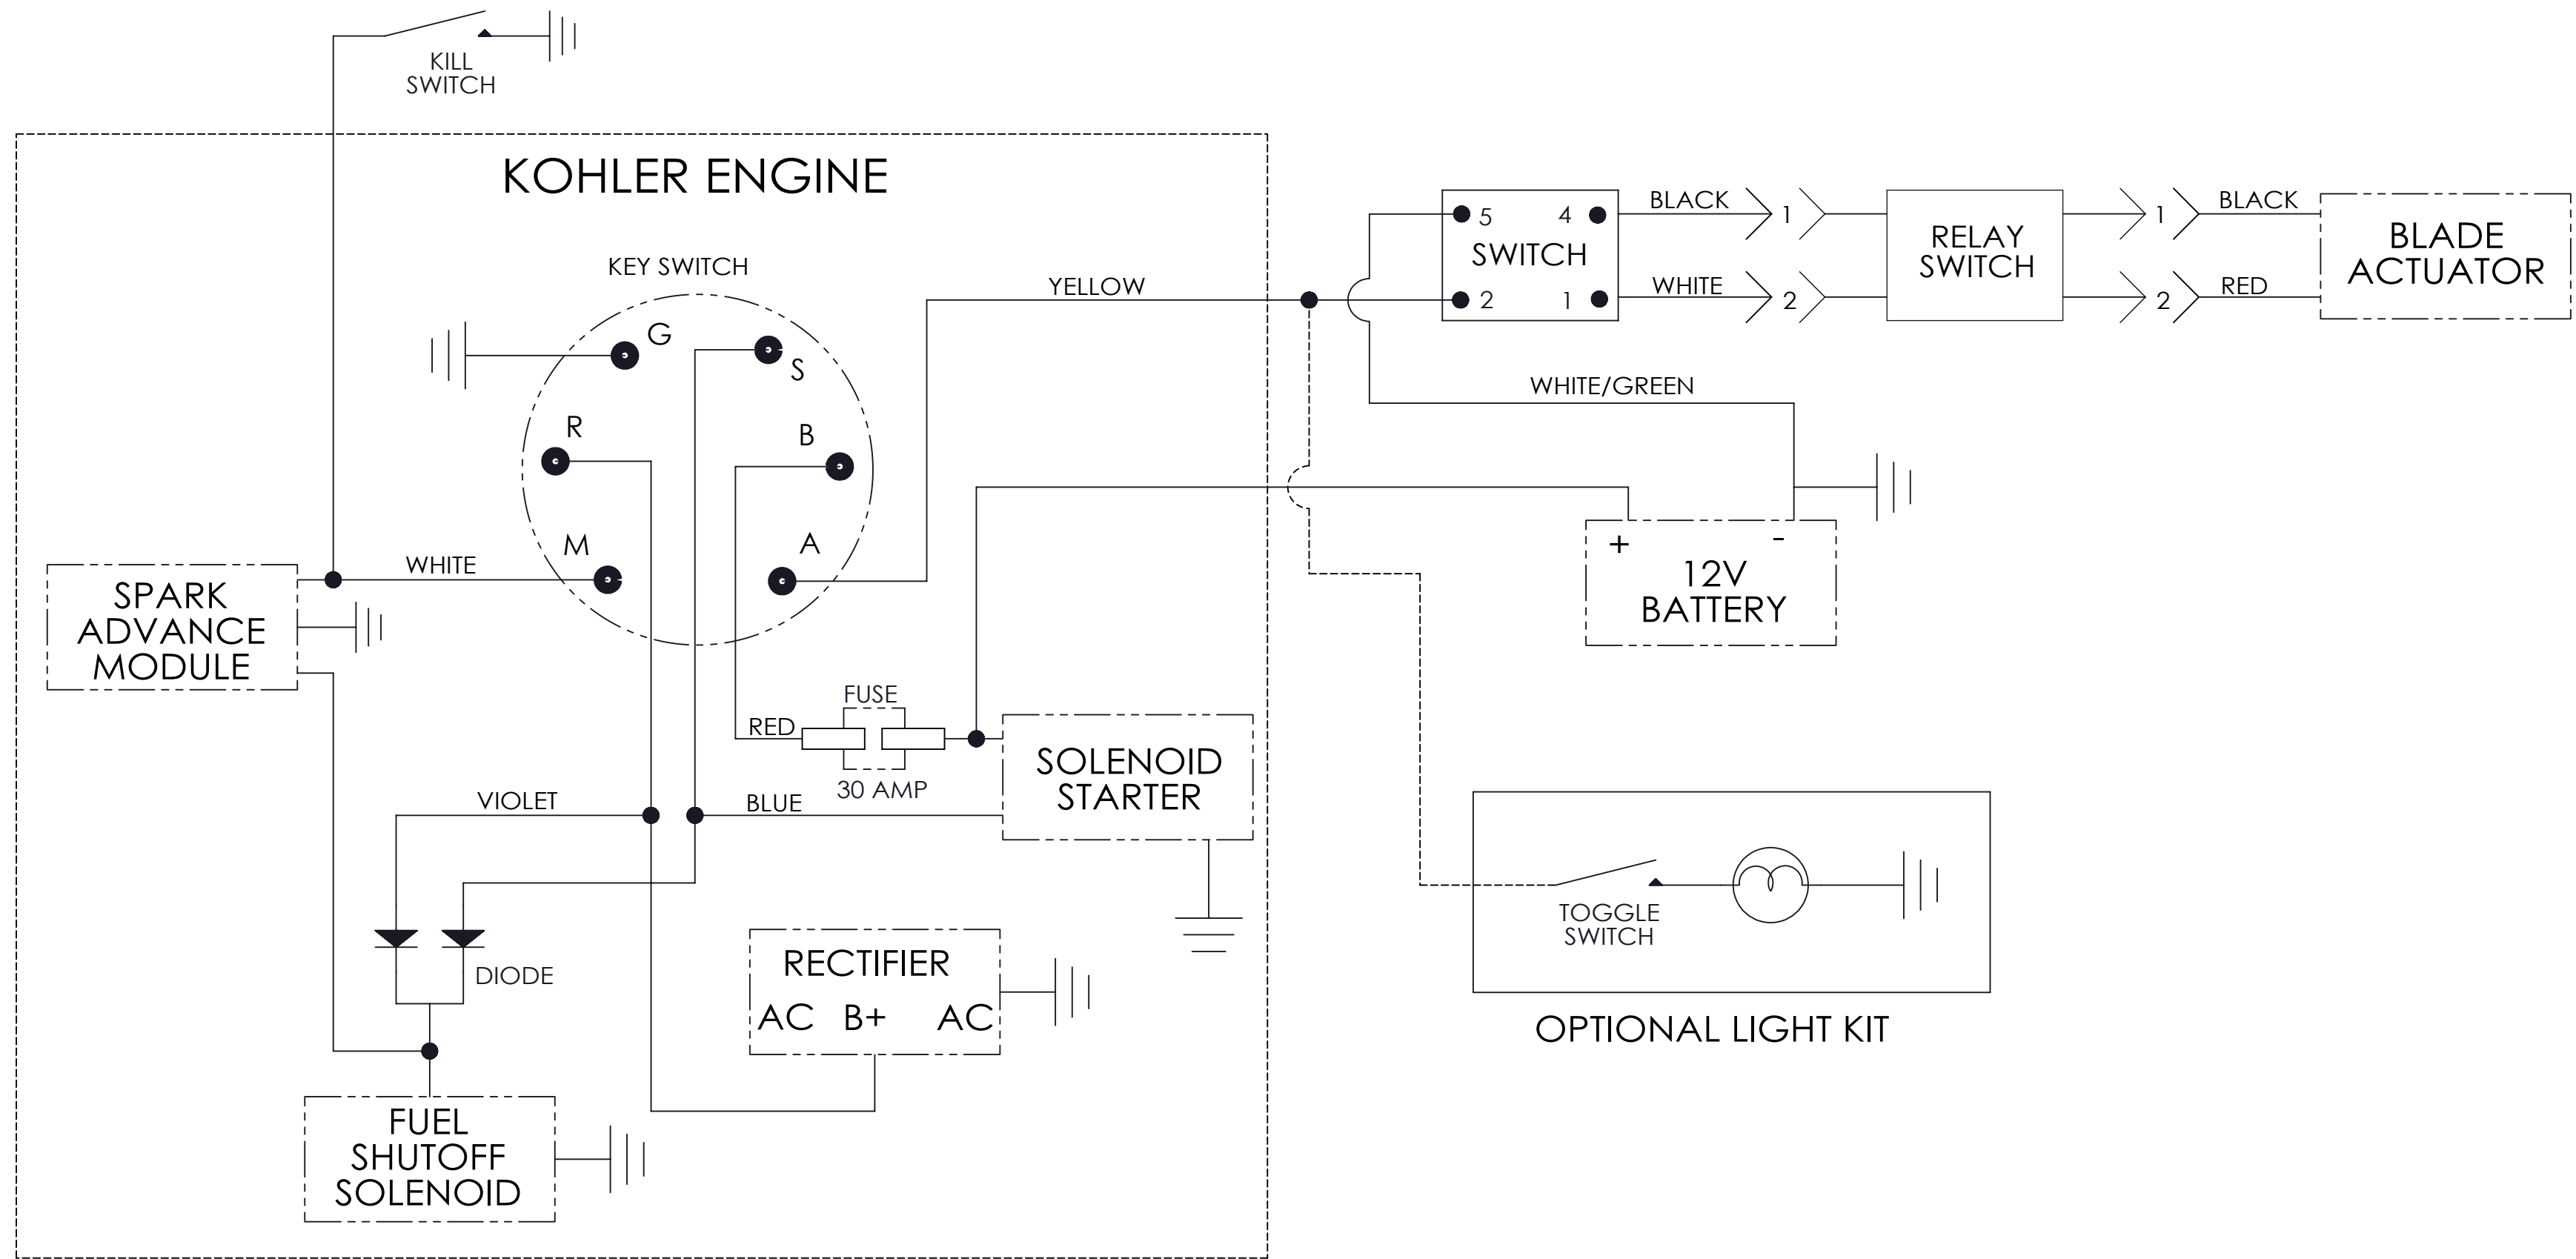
KILL SWITCH

KOHLER ENGINE

KEY SWITCH

G

S

R

B

M

A

WHITE

YELLOW

SPARK ADVANCE MODULE

FUSE

RED

30 AMP

SOLENOID STARTER

VIOLET

BLUE

DIODE

RECTIFIER

AC B+ AC

FUEL SHUTOFF SOLENOID

5 4

SWITCH

2 1

BLACK

WHITE

1

2

RELAY SWITCH

1

2

BLACK

RED

BLADE ACTUATOR

WHITE/GREEN

+ -

12V BATTERY

TOGGLE SWITCH

OPTIONAL LIGHT KIT